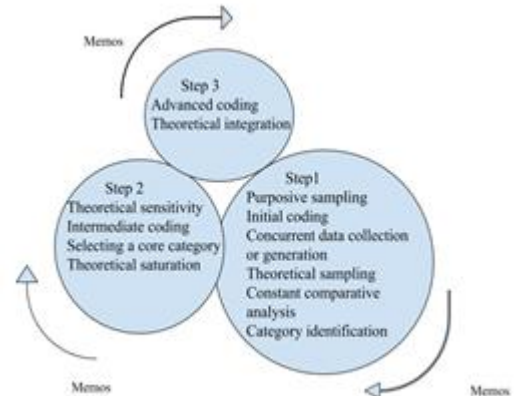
Memos

Step 3
Advanced coding
Theoretical integration

Step 2
Theoretical sensitivity
Intermediate coding
Selecting a core category
Theoretical saturation

Step1
Purposive sampling
Initial coding
Concurrent data collection or generation
Theoretical sampling
Constant comparative analysis
Category identification

Memos

Memos